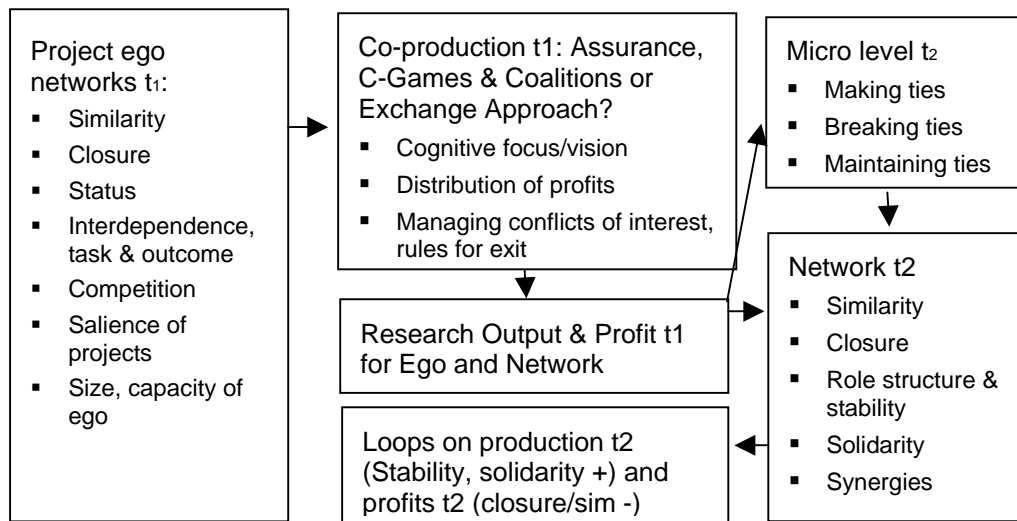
Project ego networks $t_1$:

- Similarity
- Closure
- Status
- Interdependence, task & outcome
- Competition
- Salience of projects
- Size, capacity of ego

Co-production t1: Assurance, C-Games & Coalitions or Exchange Approach?

- Cognitive focus/vision
- Distribution of profits
- Managing conflicts of interest, rules for exit

Research Output & Profit t1 for Ego and Network

Micro level $t_2$

- Making ties
- Breaking ties
- Maintaining ties

Network t2

- Similarity
- Closure
- Role structure & stability
- Solidarity
- Synergies

Loops on production t2 (Stability, solidarity +) and profits t2 (closure/sim -)